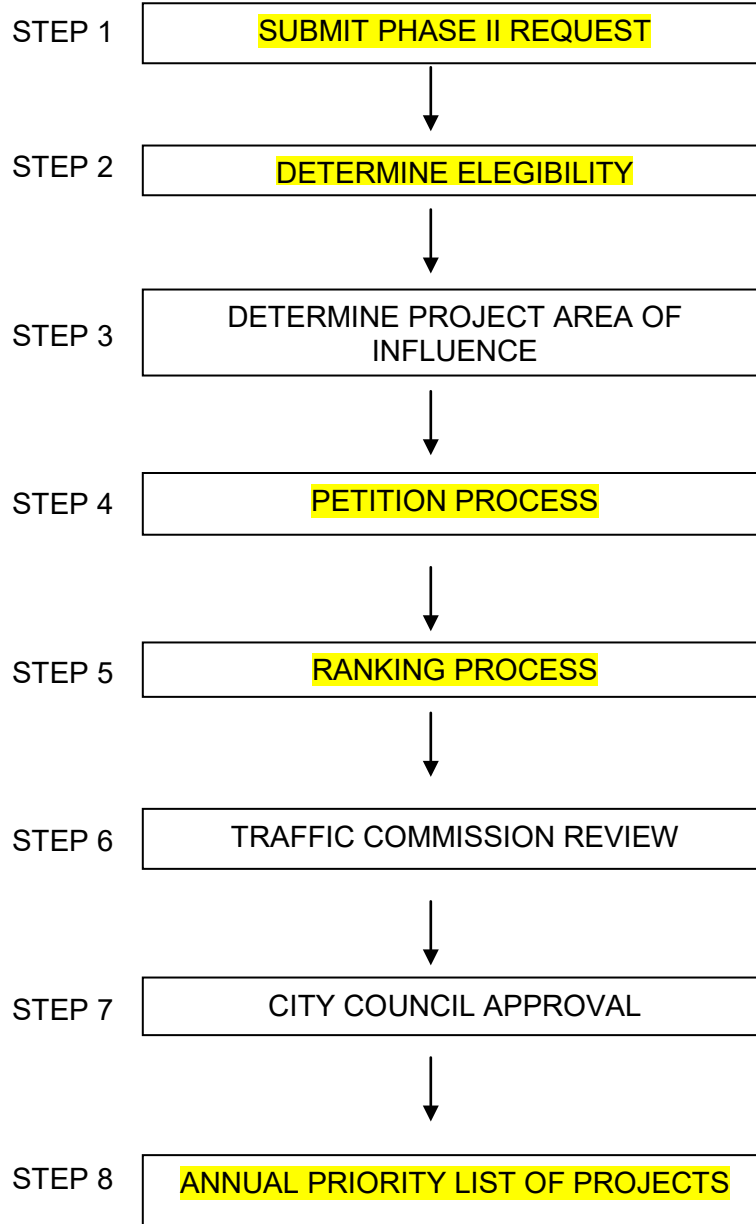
STEP 1 SUBMIT PHASE II REQUEST

STEP 2 DETERMINE ELEGIBILITY

STEP 3 DETERMINE PROJECT AREA OF INFLUENCE

STEP 4 PETITION PROCESS

STEP 5 RANKING PROCESS

STEP 6 TRAFFIC COMMISSION REVIEW

STEP 7 CITY COUNCIL APPROVAL

STEP 8 ANNUAL PRIORITY LIST OF PROJECTS